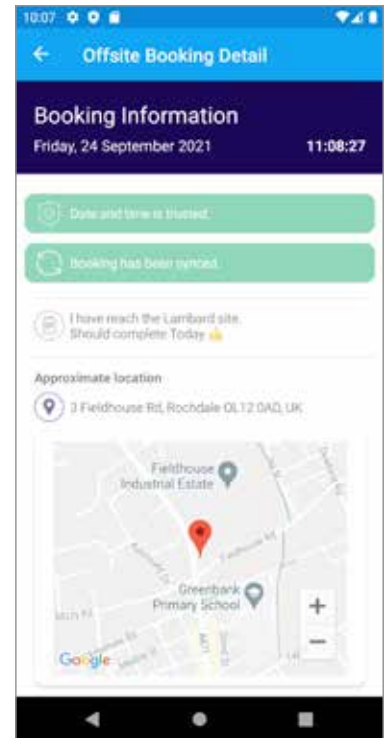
10:07

Offsite Booking Detail

Booking Information

Friday, 24 September 2021

11:08:27

Date and time is trusted.

Booking has been synced.

I have reach the Lambard site. Should complete Today 👍

Approximate location

3 Fieldhouse Rd, Rochdale OL12 0AD, UK

Fieldhouse Industrial Estate

Fieldhouse Rd

Greenbank Primary School

A671

+

−

Google